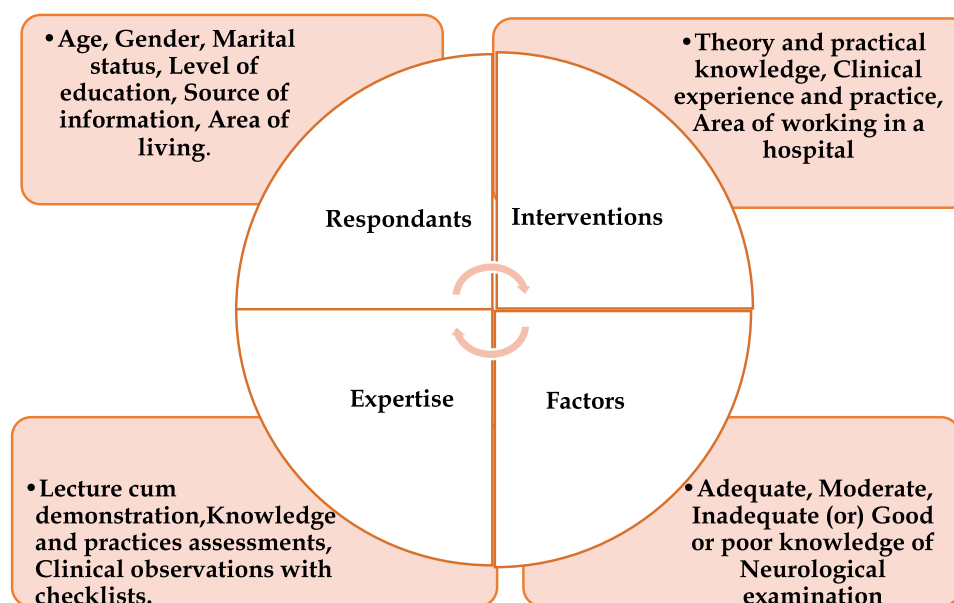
• Age, Gender, Marital status, Level of education, Source of information, Area of living.

• Theory and practical knowledge, Clinical experience and practice, Area of working in a hospital

Respondants

Interventions

Expertise

Factors

• Lecture cum demonstration,Knowledge and practices assessments, Clinical observations with checklists.

• Adequate, Moderate, Inadequate (or) Good or poor knowledge of Neurological examination